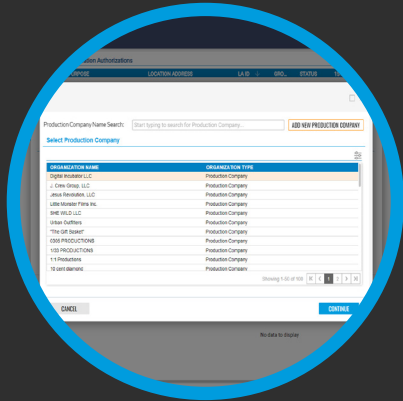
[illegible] Authorizations

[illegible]RPOSE | LOCATION ADDRESS | LA ID | GRO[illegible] | STATUS | TE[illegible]

Production Company Name Search: Start typing to search for Production Company... ADD NEW PRODUCTION COMPANY

Select Production Company

| ORGANIZATION NAME | ORGANIZATION TYPE |
|---|---|
| Digital Incubator LLC | Production Company |
| J. Crew Group, LLC | Production Company |
| Jesus Revolution, LLC | Production Company |
| Little Monster Films Inc. | Production Company |
| SHE WILD LLC | Production Company |
| Urban Outfitters | Production Company |
| "The Gift Basket" | Production Company |
| 0300 PRODUCTIONS | Production Company |
| 1/33 PRODUCTIONS | Production Company |
| 1:1 Productions | Production Company |
| 10 cent diamond | Production Company |

Showing 1-50 of 108 | 1 | 2 | 3

CANCEL

CONTINUE

No data to display